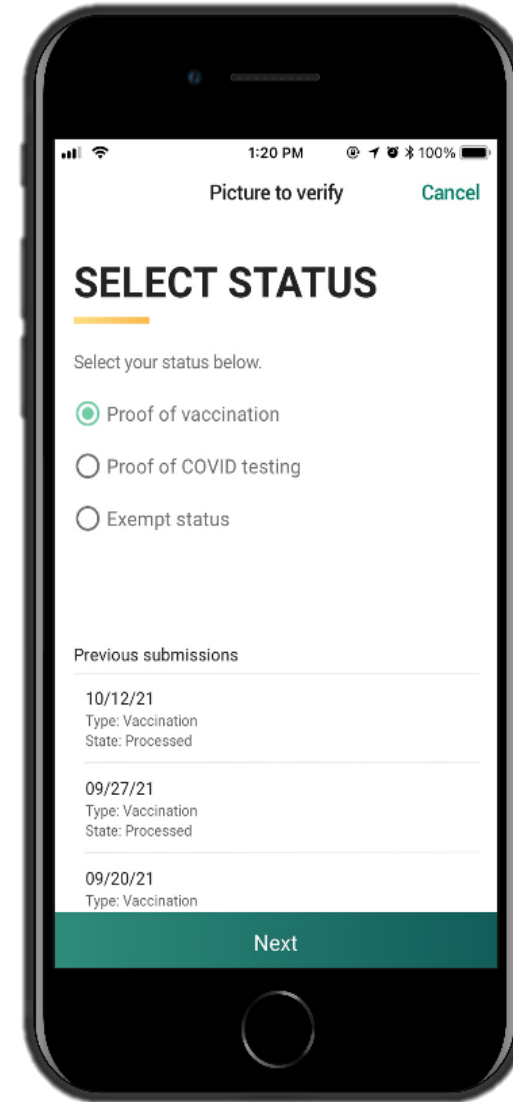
1:20 PM
100%

Picture to verify
Cancel

SELECT STATUS

Select your status below.

Proof of vaccination

Proof of COVID testing

Exempt status

Previous submissions

10/12/21
Type: Vaccination
State: Processed

09/27/21
Type: Vaccination
State: Processed

09/20/21
Type: Vaccination

Next